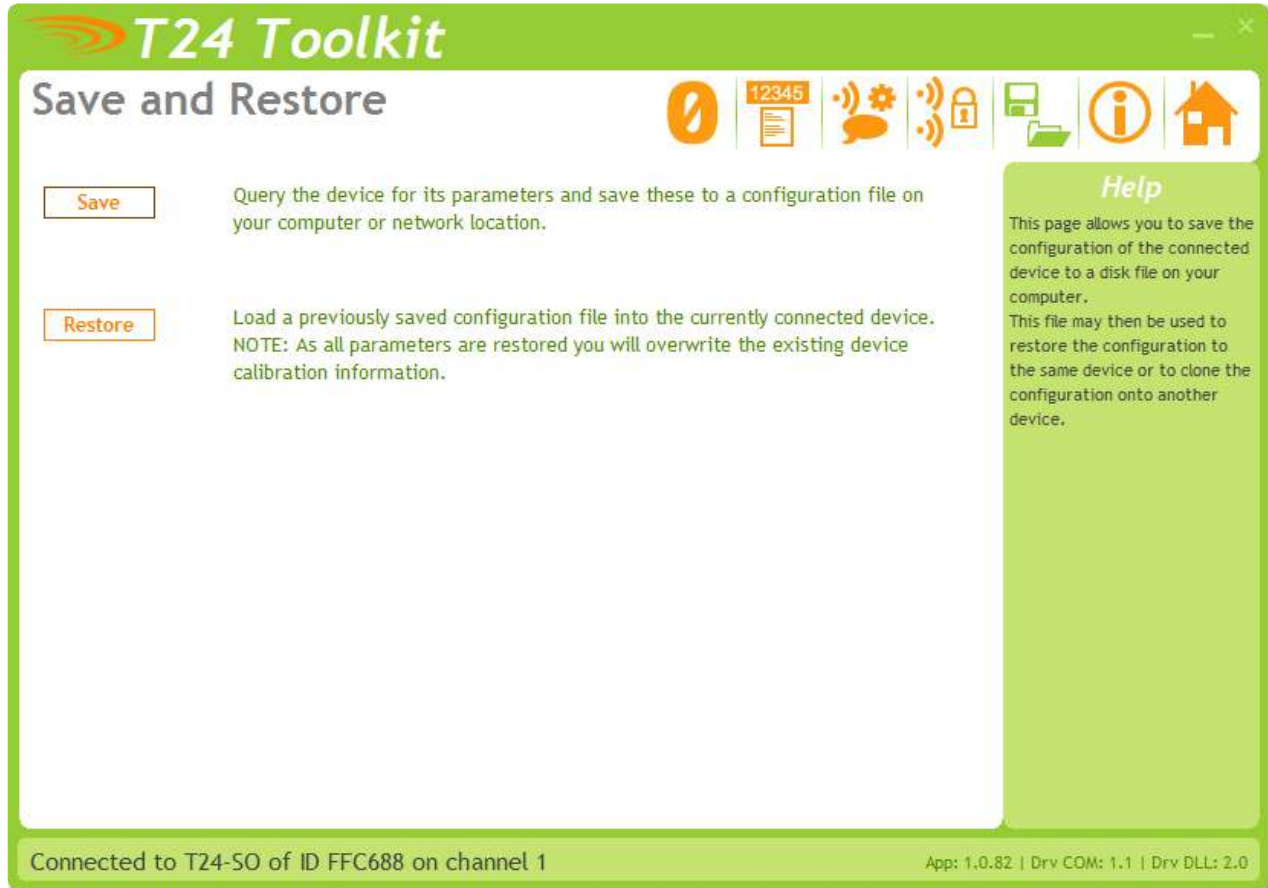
T24 Toolkit

Save and Restore

0

12345

Save

Query the device for its parameters and save these to a configuration file on your computer or network location.

Restore

Load a previously saved configuration file into the currently connected device. NOTE: As all parameters are restored you will overwrite the existing device calibration information.

Help

This page allows you to save the configuration of the connected device to a disk file on your computer.
This file may then be used to restore the configuration to the same device or to clone the configuration onto another device.

Connected to T24-SO of ID FFC688 on channel 1

App: 1.0.82 | Drv COM: 1.1 | Drv DLL: 2.0